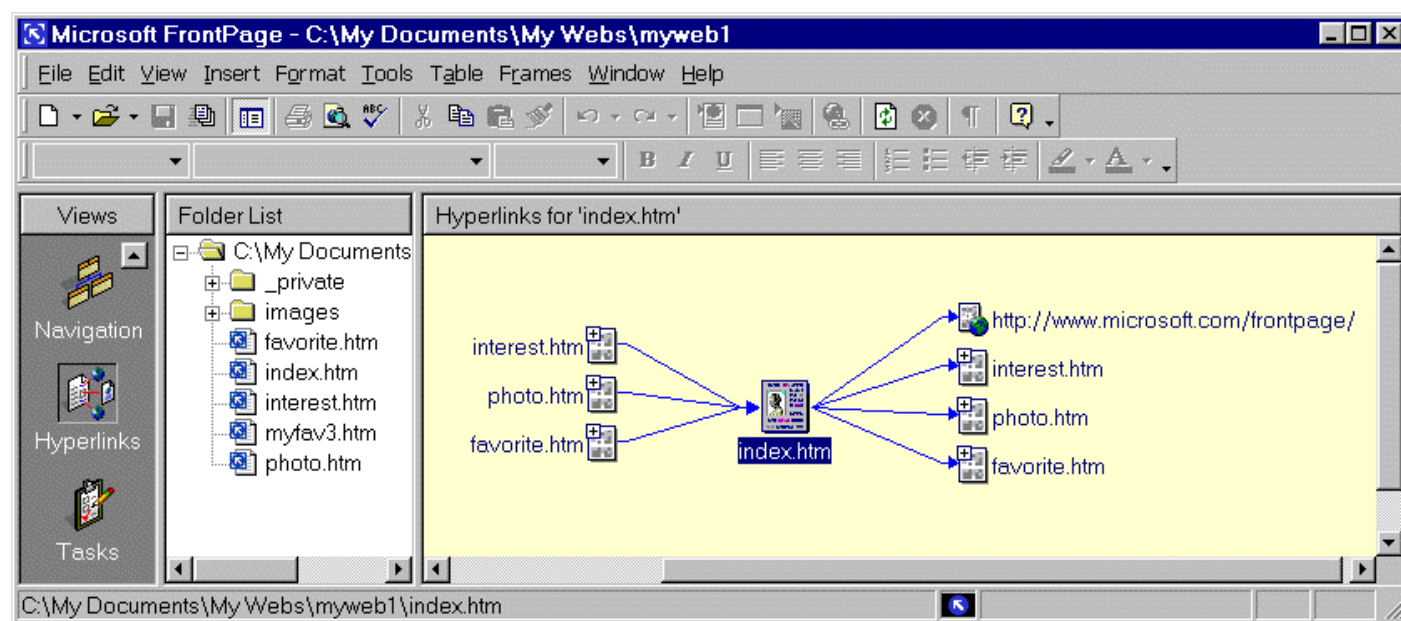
Microsoft FrontPage - C:\My Documents\My Webs\myweb1

File Edit View Insert Format Tools Table Frames Window Help

B I U

Views

Navigation

Hyperlinks

Tasks

Folder List

C:\My Documents

_private

images

favorite.htm

index.htm

interest.htm

myfav3.htm

photo.htm

Hyperlinks for 'index.htm'

interest.htm

photo.htm

favorite.htm

index.htm

http://www.microsoft.com/frontpage/

interest.htm

photo.htm

favorite.htm

C:\My Documents\My Webs\myweb1\index.htm